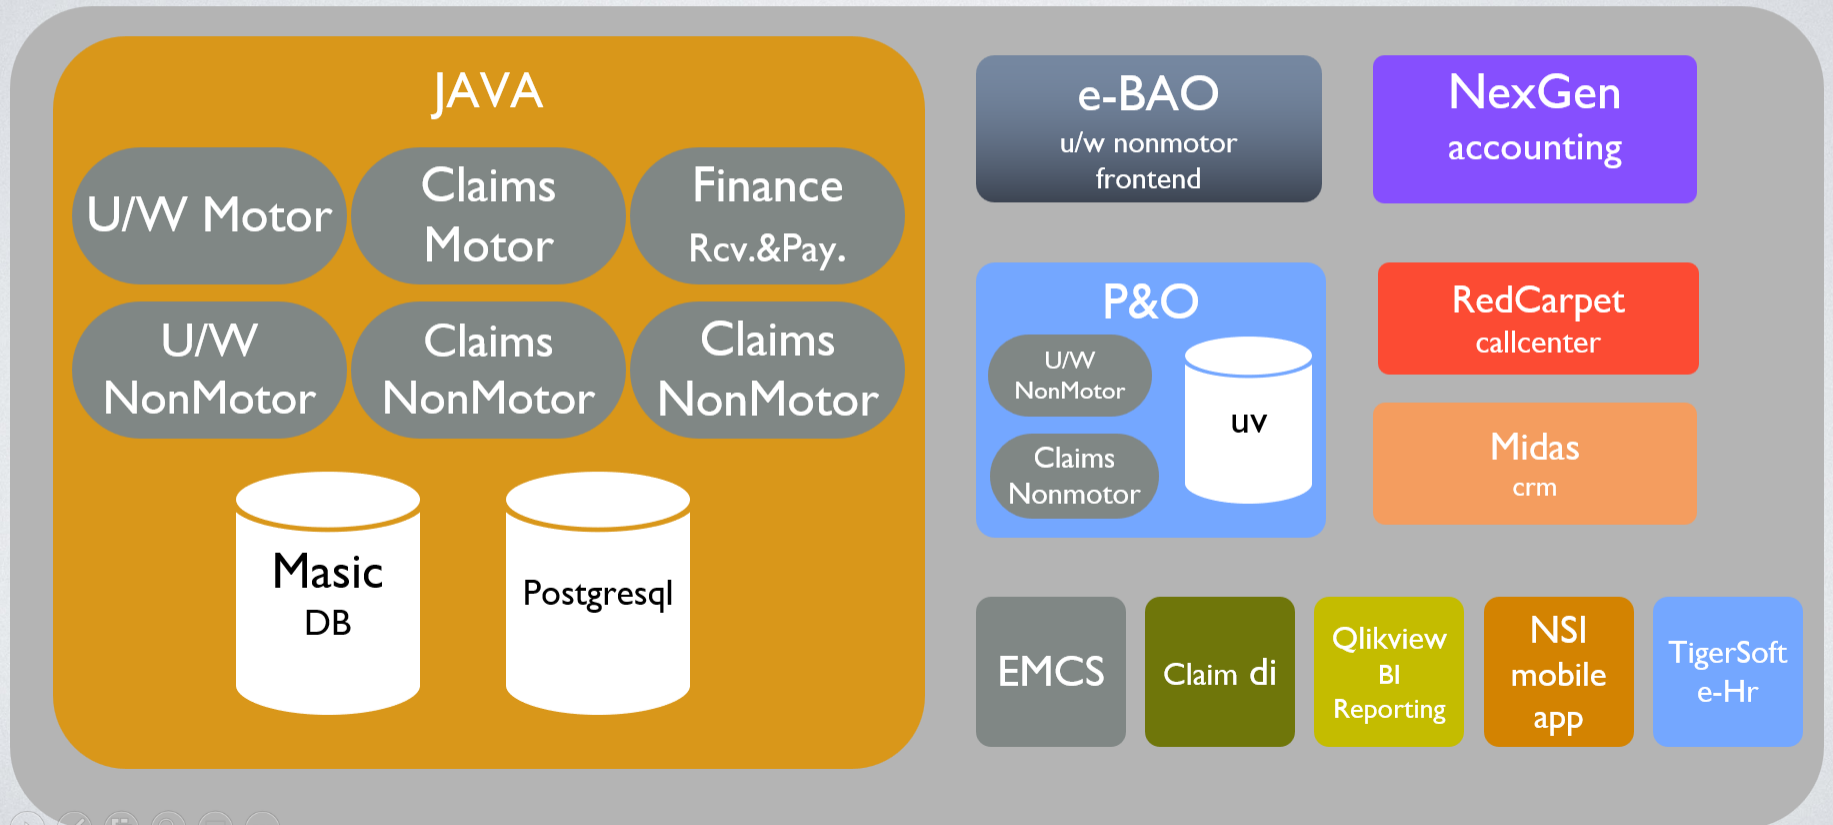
JAVA

U/W Motor

Claims Motor

Finance Rcv.&Pay.

U/W NonMotor

Claims NonMotor

Claims NonMotor

Masic DB

Postgresql

e-BAO
u/w nonmotor frontend

NexGen
accounting

P&O

U/W NonMotor

Claims Nonmotor

uv

RedCarpet
callcenter

Midas
crm

EMCS

Claim di

Qlikview BI Reporting

NSI mobile app

TigerSoft e-Hr